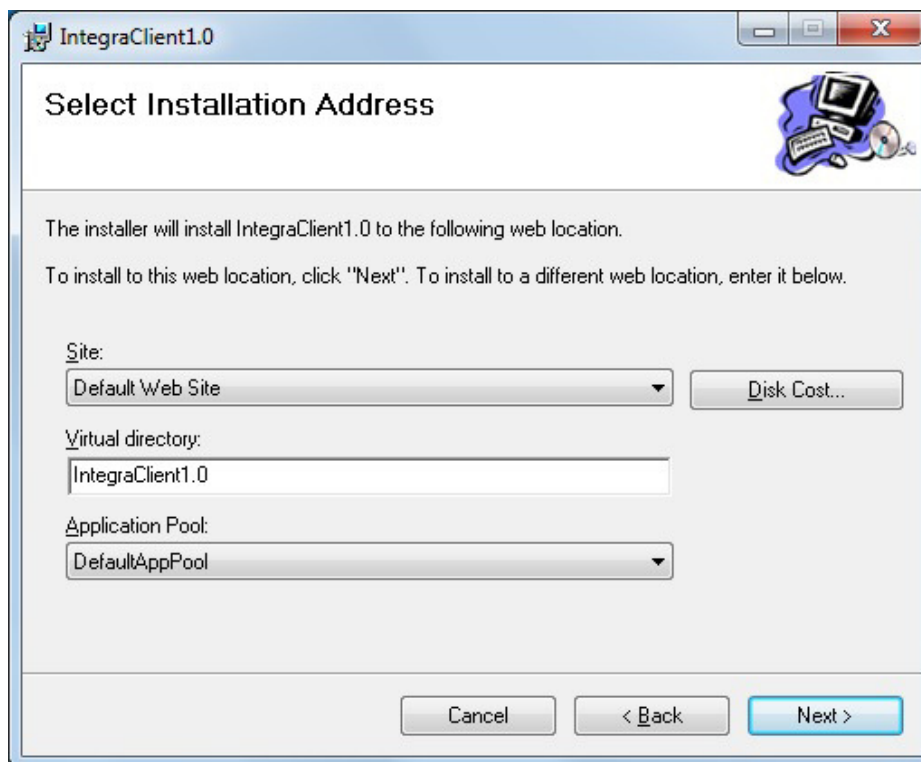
IntegraClient1.0

Select Installation Address

The installer will install IntegraClient1.0 to the following web location.

To install to this web location, click "Next". To install to a different web location, enter it below.

Site:

Default Web Site

Disk Cost...

Virtual directory:

IntegraClient1.0

Application Pool:

DefaultAppPool

Cancel

< Back

Next >